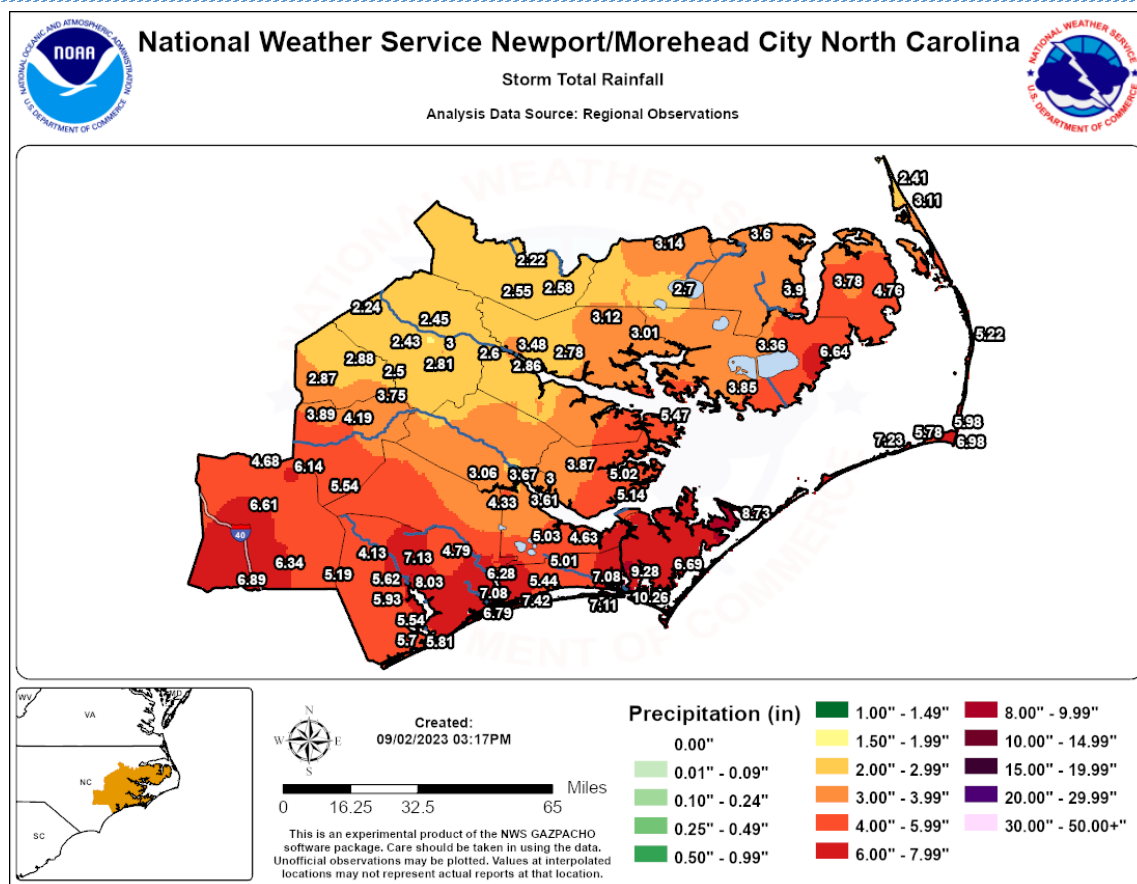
NATIONAL OCEANIC AND ATMOSPHERIC ADMINISTRATION
NOAA
U.S. DEPARTMENT OF COMMERCE

National Weather Service Newport/Morehead City North Carolina

Storm Total Rainfall

Analysis Data Source: Regional Observations

NATIONAL WEATHER SERVICE
U.S. DEPARTMENT OF COMMERCE

2.41
3.11
3.14
3.6
2.22
2.7
2.55
2.58
3.9
3.78
4.76
2.24
3.12
3.01
2.45
5.22
2.43
3
3.48
2.6
2.78
3.36
6.64
2.88
2.81
2.5
2.86
2.87
3.85
3.75
3.89
4.19
5.47
5.98
7.23
5.78
6.98
4.68
6.14
3.06
3.67
3
3.87
5.02
5.54
3.61
4.33
5.14
6.61
8.73
40
5.03
4.63
4.13
7.13
4.79
5.01
6.34
9.28
6.69
6.89
5.19
5.62
8.03
6.28
5.44
7.08
5.93
7.08
7.42
7.11
10.26
6.79
5.54
5.7
5.81

WV
MD
VA
NC
SC

N
W
E
S

Created:
09/02/2023 03:17PM

Miles
0 16.25 32.5 65

This is an experimental product of the NWS GAZPACHO software package. Care should be taken in using the data. Unofficial observations may be plotted. Values at interpolated locations may not represent actual reports at that location.

Precipitation (in)
0.00"
0.01" - 0.09"
0.10" - 0.24"
0.25" - 0.49"
0.50" - 0.99"
1.00" - 1.49"
1.50" - 1.99"
2.00" - 2.99"
3.00" - 3.99"
4.00" - 5.99"
6.00" - 7.99"
8.00" - 9.99"
10.00" - 14.99"
15.00" - 19.99"
20.00" - 29.99"
30.00" - 50.00+"